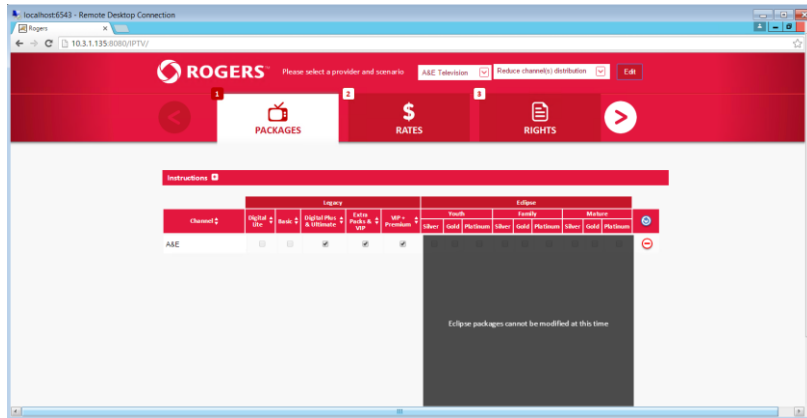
localhost:6543 - Remote Desktop Connection

Rogers ×

10.3.1.135:8080/IPTV/

ROGERS™ Please select a provider and scenario A&E Television Reduce channel(s) distribution Edit

1 PACKAGES

2 $ RATES

3 RIGHTS

Instructions +

| Channel | Legacy | | | | | Eclipse | | | | | | | | | |
|---|---|---|---|---|---|---|---|---|---|---|---|---|---|---|---|
| | | | | | | Youth | | | Family | | | Mature | | | |
| | Digital Lite | Basic | Digital Plus & Ultimate | Extra Packs & VIP | VIP + Premium | Silver | Gold | Platinum | Silver | Gold | Platinum | Silver | Gold | Platinum | |
| A&E | | | ✔ | ✔ | ✔ | | | | | | | | | | |

Eclipse packages cannot be modified at this time